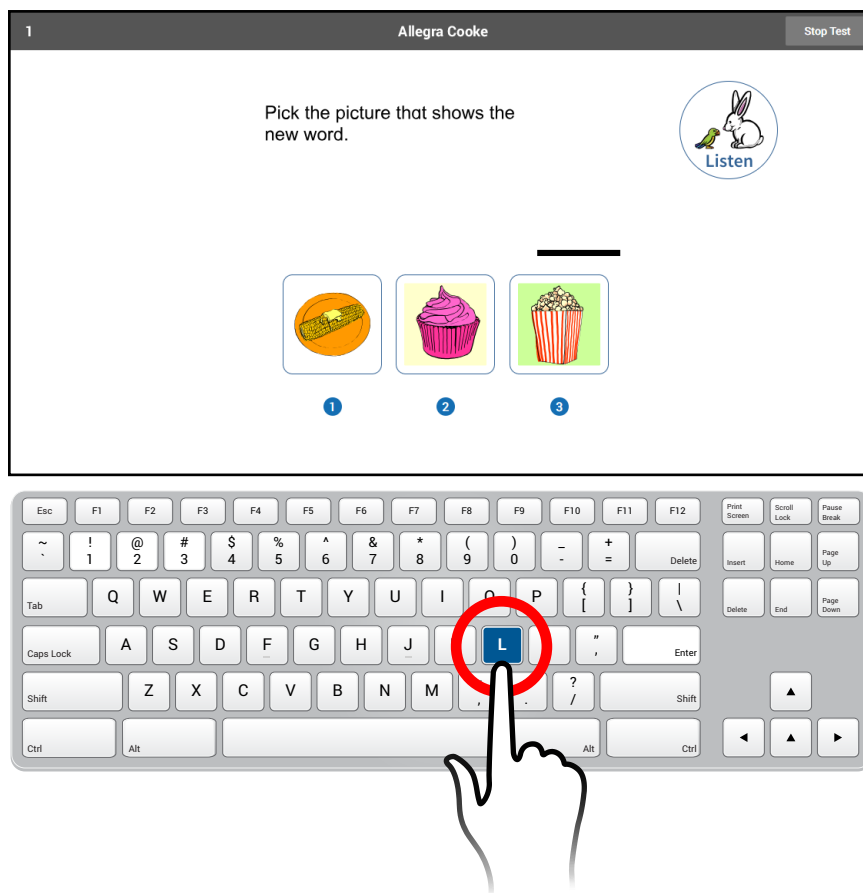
1 Allegra Cooke Stop Test

Pick the picture that shows the new word.

Listen

1 2 3

Esc F1 F2 F3 F4 F5 F6 F7 F8 F9 F10 F11 F12 Print Screen Scroll Lock Pause Break

~ ` ! 1 @ 2 # 3 $ 4 % 5 ^ 6 & 7 * 8 ( 9 ) 0 _ - + = Delete Insert Home Page Up

Tab Q W E R T Y U I O P { [ } ] | \ Delete End Page Down

Caps Lock A S D F G H J L " ' Enter

Shift Z X C V B N M , . ? / Shift ▲

Ctrl Alt Alt Ctrl ◄ ▲ ►